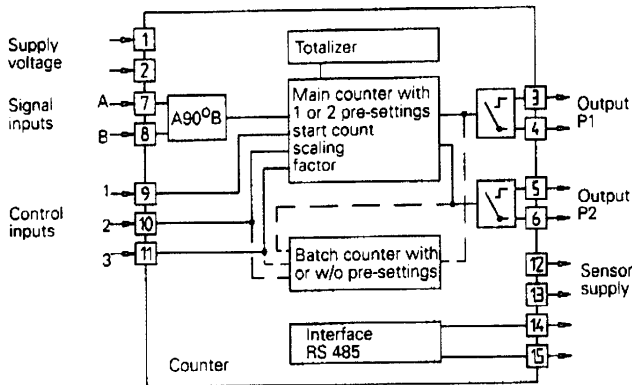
Supply voltage

1

2

Signal inputs

A

7

B

8

A90°B

Totalizer

Main counter with 1 or 2 pre-settings start count scaling factor

3

4

Output P1

5

6

Output P2

Control inputs

1

9

2

10

3

11

Batch counter with or w/o pre-settings

12

13

Sensor supply

Interface RS 485

14

15

Counter